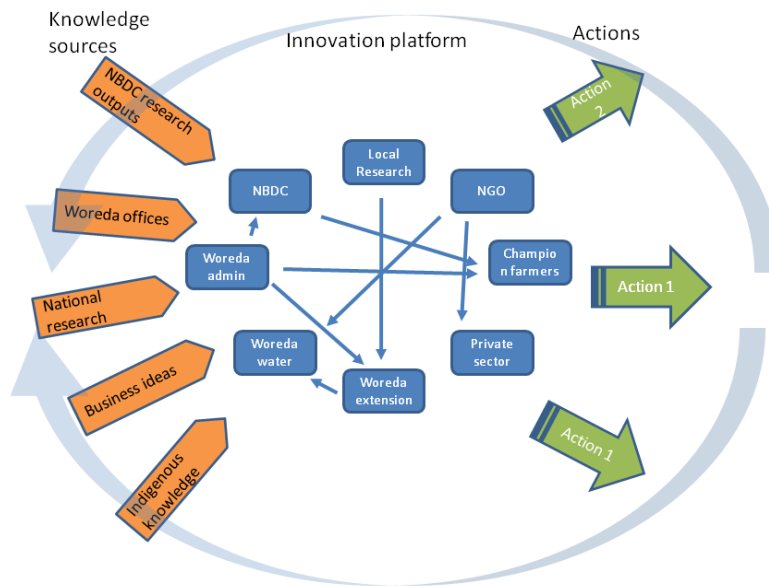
Knowledge sources

Innovation platform

Actions

NBDC research outputs

Woreda offices

National research

Business ideas

Indigenous knowledge

Local Research

NBDC

NGO

Woreda admin

Champio n farmers

Woreda water

Private sector

Woreda extension

Action 2

Action 1

Action 1